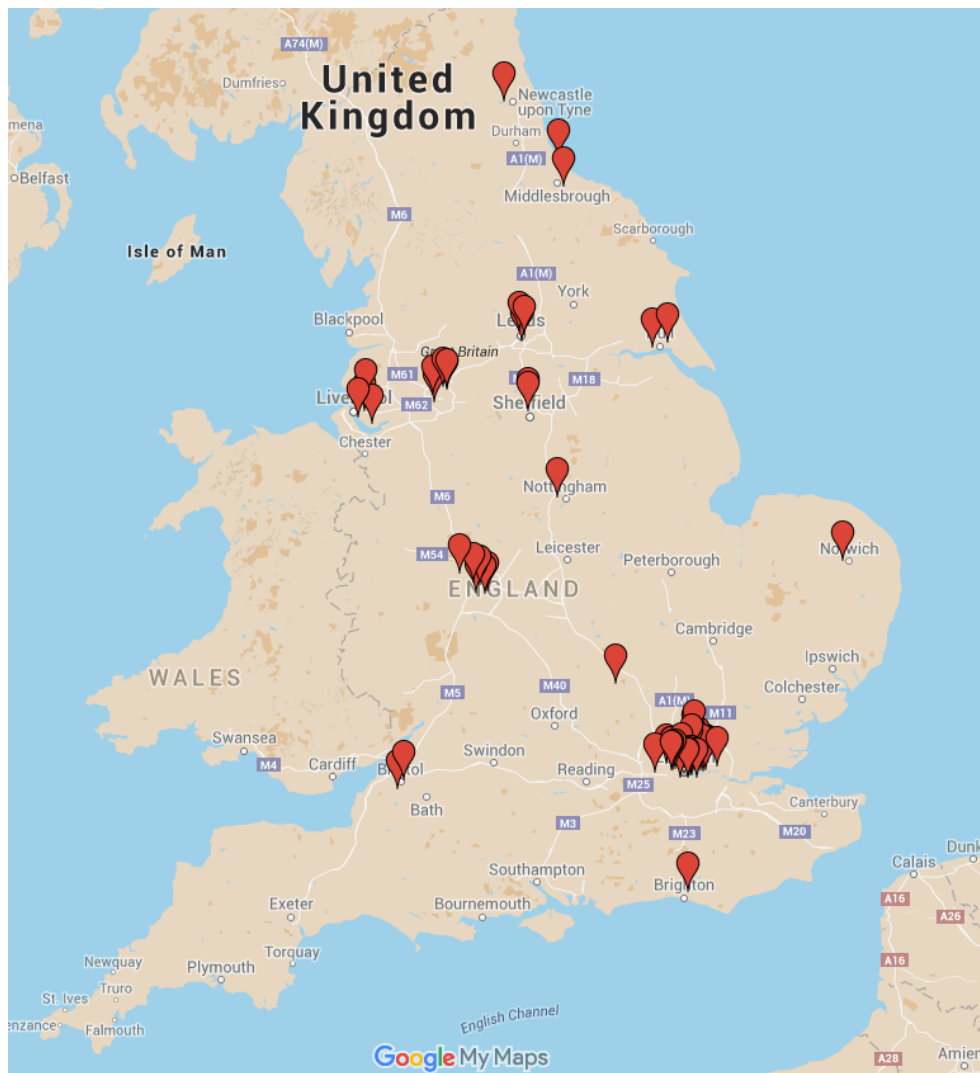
A74(M)
Dumfries
United Kingdom
Newcastle upon Tyne
Durham
mena
A1(M)
Belfast
Middlesbrough
M6
Scarborough
Isle of Man
A1(M)
York
Blackpool
Leeds
Great Britain
M61
M18
M62
Liverpool
Sheffield
Chester
Nottingham
M6
Norwich
M54
Leicester
Peterborough
ENGLAND
Cambridge
Ipswich
WALES
M5
M40
A1(M)
M11
Colchester
Oxford
Swansea
Cardiff
Swindon
M4
Bristol
Reading
M25
Bath
Canterbury
M3
M23
M20
Calais
Dunk
Southampton
Brighton
A16
Exeter
Bournemouth
A26
Torquay
A16
Newquay
Plymouth
Truro
St. Ives
English Channel
enzance
Falmouth
A28
Amien
Google My Maps